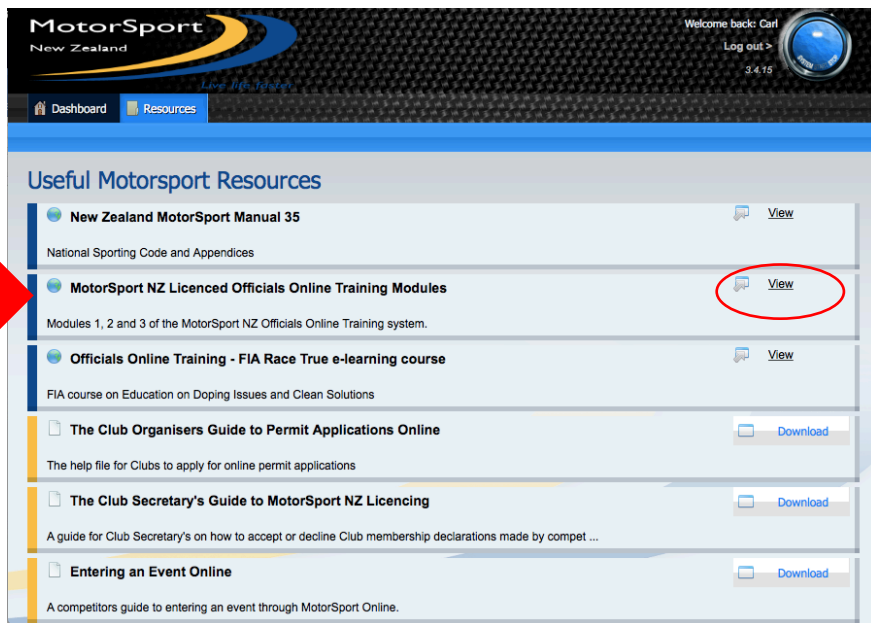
MotorSport
New Zealand
Live life faster

Welcome back: Carl
Log out >
3.4.15

Dashboard
Resources

Useful Motorsport Resources

New Zealand MotorSport Manual 35
View
National Sporting Code and Appendices

MotorSport NZ Licenced Officials Online Training Modules
View
Modules 1, 2 and 3 of the MotorSport NZ Officials Online Training system.

Officials Online Training - FIA Race True e-learning course
View
FIA course on Education on Doping Issues and Clean Solutions

The Club Organisers Guide to Permit Applications Online
Download
The help file for Clubs to apply for online permit applications

The Club Secretary's Guide to MotorSport NZ Licencing
Download
A guide for Club Secretary's on how to accept or decline Club membership declarations made by compet ...

Entering an Event Online
Download
A competitors guide to entering an event through MotorSport Online.